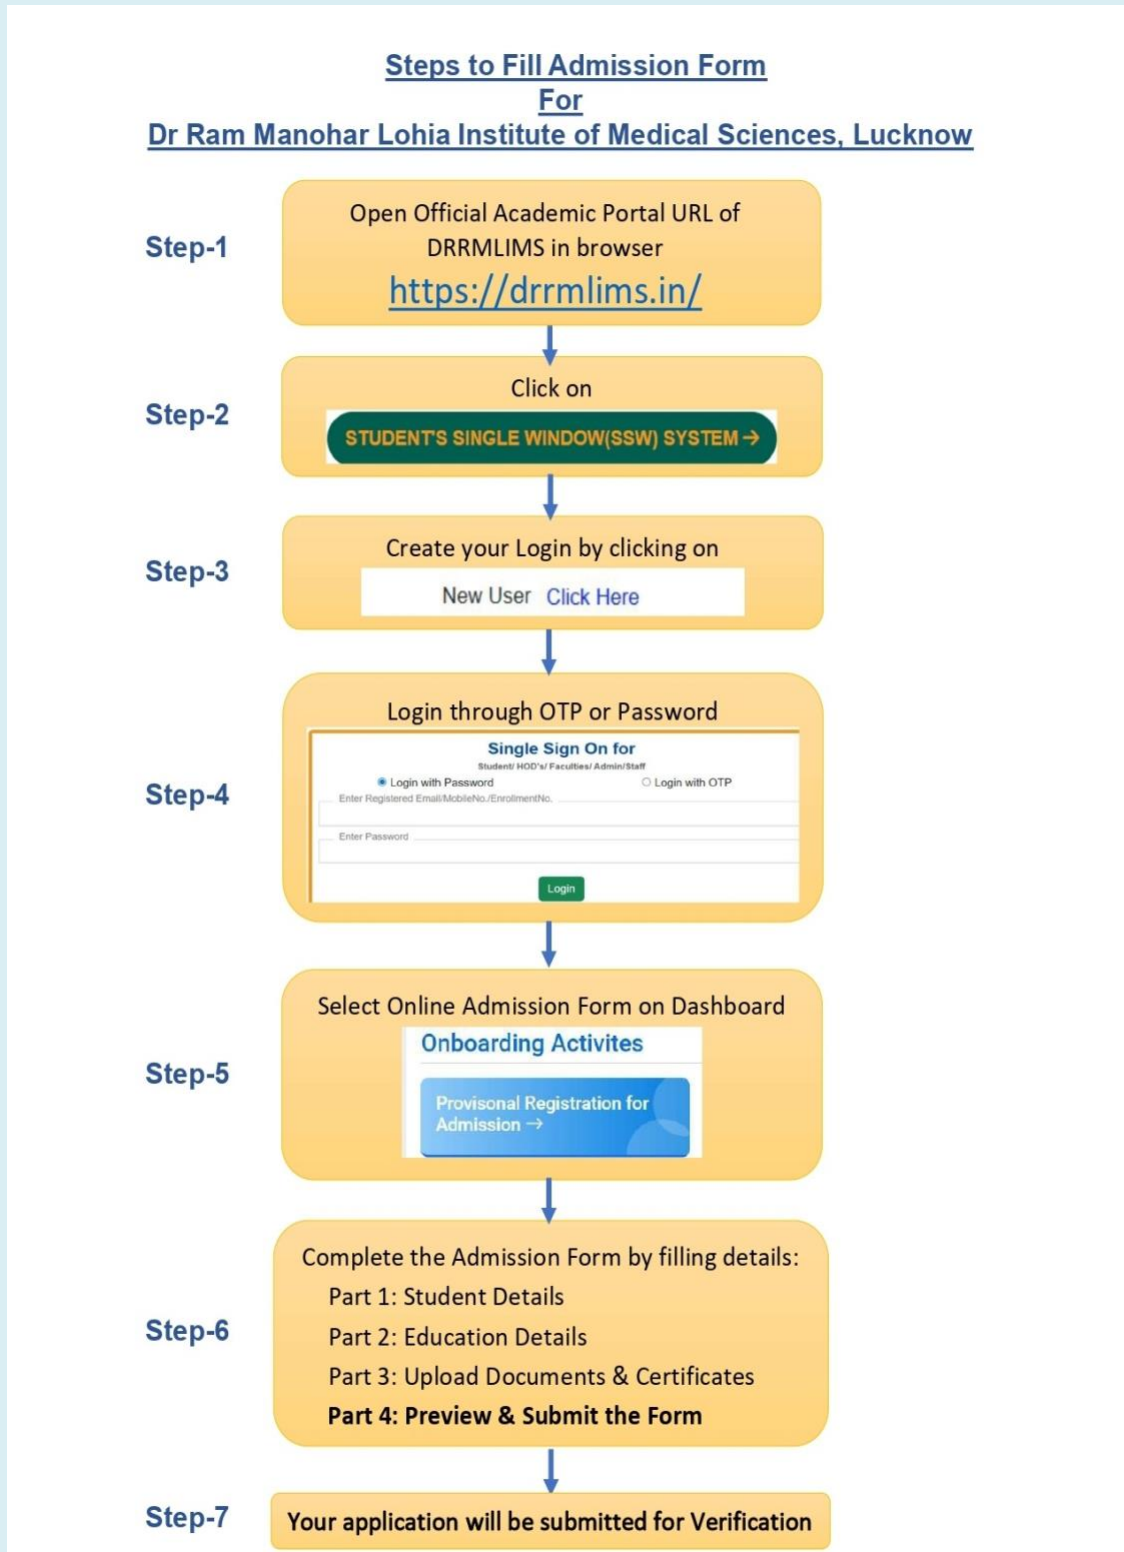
Steps to Fill Admission Form
For
Dr Ram Manohar Lohia Institute of Medical Sciences, Lucknow

Step-1

Open Official Academic Portal URL of DRRMLIMS in browser
https://drrmlims.in/

Step-2

Click on
STUDENT'S SINGLE WINDOW(SSW) SYSTEM →

Step-3

Create your Login by clicking on
New User Click Here

Step-4

Login through OTP or Password
Single Sign On for
Student/ HOD's/ Faculties/ Admin/Staff
Login with Password
Login with OTP
Enter Registered Email/MobileNo./EnrolmentNo.
Enter Password
Login

Step-5

Select Online Admission Form on Dashboard
Onboarding Activites
Provisonal Registration for Admission →

Step-6

Complete the Admission Form by filling details:
Part 1: Student Details
Part 2: Education Details
Part 3: Upload Documents & Certificates
Part 4: Preview & Submit the Form

Step-7

Your application will be submitted for Verification